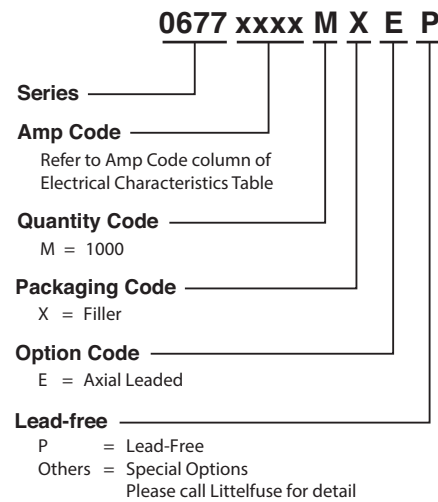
0677 xxxx M X E P

Series

Amp Code
Refer to Amp Code column of Electrical Characteristics Table

Quantity Code
M = 1000

Packaging Code
X = Filler

Option Code
E = Axial Leaded

Lead-free
P = Lead-Free
Others = Special Options
Please call Littelfuse for detail